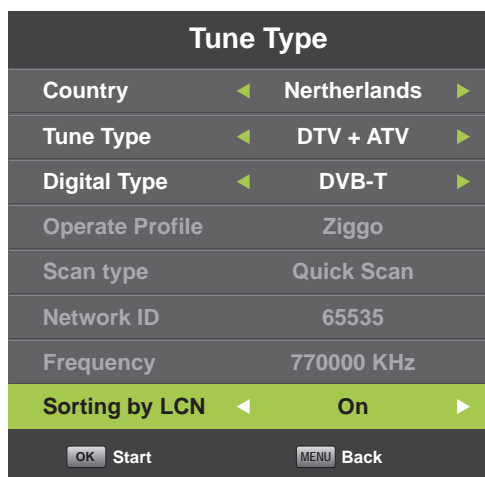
Tune Type

| | |
|---|---|
| Country | ◄ Nertherlands ► |
| Tune Type | ◄ DTV + ATV ► |
| Digital Type | ◄ DVB-T ► |
| Operate Profile | Ziggo |
| Scan type | Quick Scan |
| Network ID | 65535 |
| Frequency | 770000 KHz |
| Sorting by LCN | ◄ On ► |

OK Start MENU Back